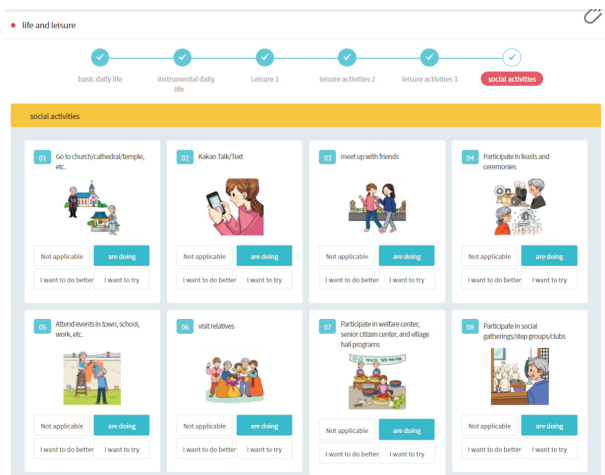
life and leisure

basic daily life
Instrumental daily life
Leisure 1
leisure activities 2
leisure activities 3
social activities

social activities

01 Go to church/cathedral/temple, etc.
Not applicable
are doing
I want to do better
I want to try

02 Kakao Talk/Text
Not applicable
are doing
I want to do better
I want to try

03 meet up with friends
Not applicable
are doing
I want to do better
I want to try

04 Participate in feasts and ceremonies
Not applicable
are doing
I want to do better
I want to try

05 Attend events in town, school, work, etc.
Not applicable
are doing
I want to do better
I want to try

06 visit relatives
Not applicable
are doing
I want to do better
I want to try

07 Participate in welfare center, senior citizen center, and village hall programs
Not applicable
are doing
I want to do better
I want to try

08 Participate in social gatherings/step groups/clubs
Not applicable
are doing
I want to do better
I want to try